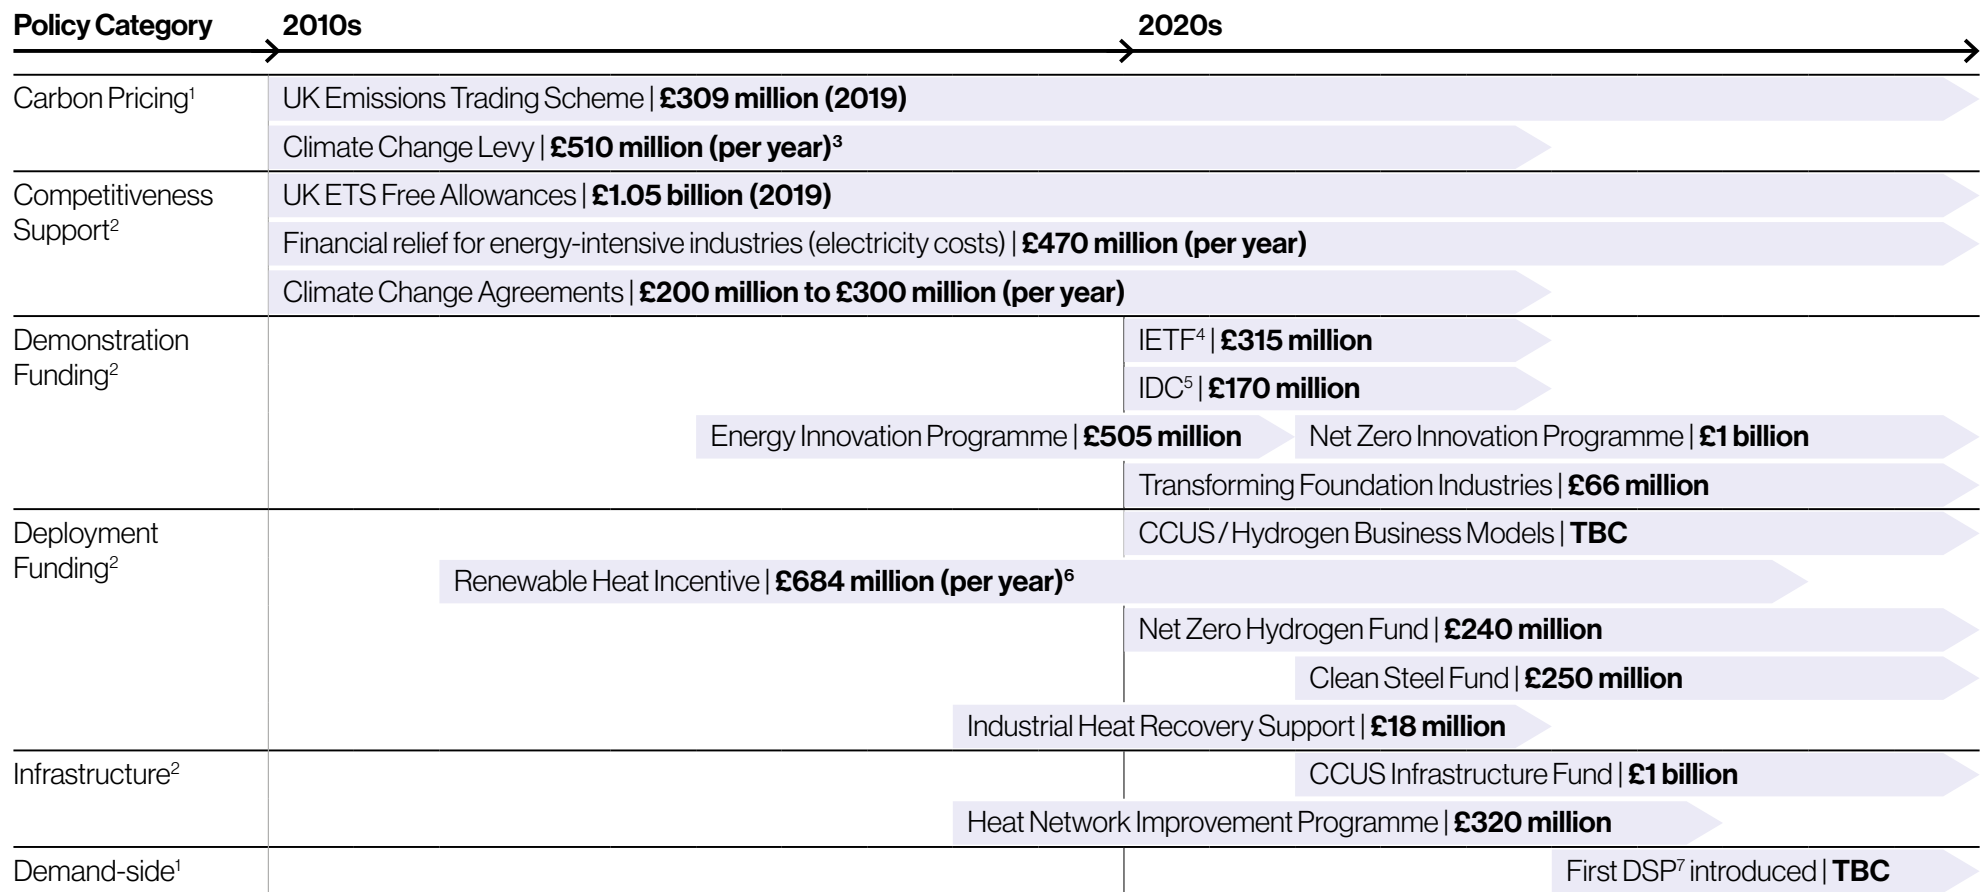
| Policy Category | 2010s | 2020s |
|---|---|---|
| Carbon Pricing$^1$ | UK Emissions Trading Scheme \| **£309 million (2019)** | |
| | Climate Change Levy \| **£510 million (per year)$^3$** | |
| Competitiveness Support$^2$ | UK ETS Free Allowances \| **£1.05 billion (2019)** | |
| | Financial relief for energy-intensive industries (electricity costs) \| **£470 million (per year)** | |
| | Climate Change Agreements \| **£200 million to £300 million (per year)** | |
| Demonstration Funding$^2$ | | IETF$^4$ \| **£315 million** |
| | | IDC$^5$ \| **£170 million** |
| | Energy Innovation Programme \| **£505 million** | Net Zero Innovation Programme \| **£1 billion** |
| | | Transforming Foundation Industries \| **£66 million** |
| Deployment Funding$^2$ | | CCUS / Hydrogen Business Models \| **TBC** |
| | Renewable Heat Incentive \| **£684 million (per year)$^6$** | |
| | | Net Zero Hydrogen Fund \| **£240 million** |
| | | Clean Steel Fund \| **£250 million** |
| | Industrial Heat Recovery Support \| **£18 million** | |
| Infrastructure$^2$ | | CCUS Infrastructure Fund \| **£1 billion** |
| | Heat Network Improvement Programme \| **£320 million** | |
| Demand-side$^1$ | | First DSP$^7$ introduced \| **TBC** |